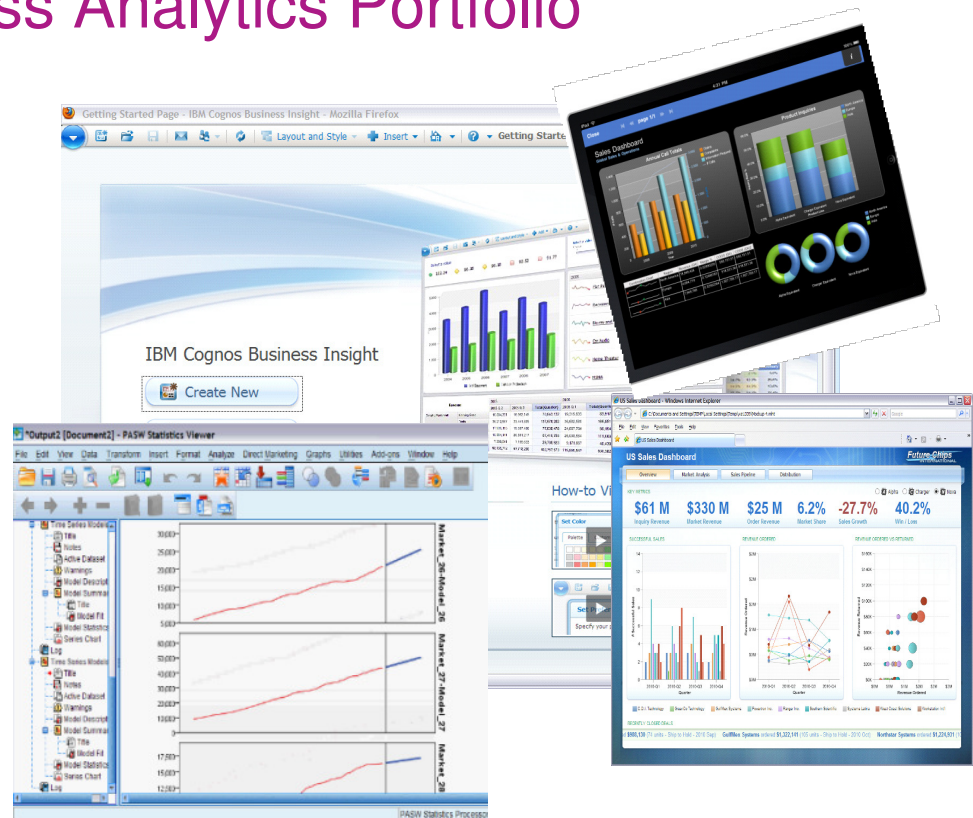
ss Analytics Portfolio

Getting Started Page - IBM Cognos Business Insight - Mozilla Firefox

Layout and Style · Insert · Getting Starte

IBM Cognos Business Insight

Create New

How-to Vi

Set Color

Specify your

Sales Dashboard

Annual Cell Totals

Product Inquiries

*Output2 [Document2] - PASW Statistics Viewer

File Edit View Data Transform Insert Format Analyze Direct Marketing Graphs Utilities Add-ons Window Help

Time Series Model
Title
Notes
Active Dataset
Warnings
Model Descript
Model Summar
Title
Model Fit
Model Statistics
Series Chart
Log
Time Series Model
Title
Notes
Active Dataset
Warnings
Model Descript
Model Summar
Title
Model Fit
Model Statistics
Series Chart
Log

Market_26-Model_26
Market_27-Model_27
Market_28

PASW Statistics Processor

US Sales Dashboard - Windows Internet Explorer

US Sales Dashboard

US Sales Dashboard

Future Chips

Overview | Market Analysis | Sales Pipeline | Distribution

KEY METRICS

Alpha Charger Nova

| $61 M | $330 M | $25 M | 6.2% | -27.7% | 40.2% |
|---|---|---|---|---|---|
| Inquiry Revenue | Market Revenue | Order Revenue | Market Share | Sales Growth | Win / Loss |

SUCCESSFUL SALES

REVENUE ORDERED

REVENUE ORDERED VS RETURNED

Quarter

Quarter

Revenue Ordered

Northstar Systems